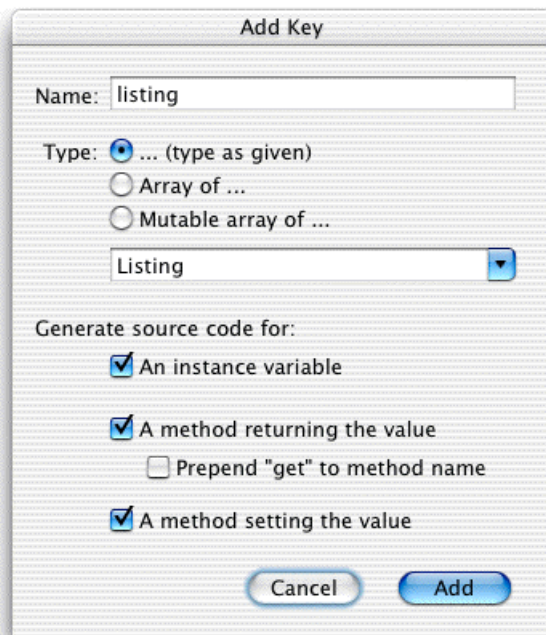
Add Key

Name: listing

Type: ... (type as given)
Array of ...
Mutable array of ...

Listing

Generate source code for:
An instance variable

A method returning the value
Prepend "get" to method name

A method setting the value

Cancel
Add